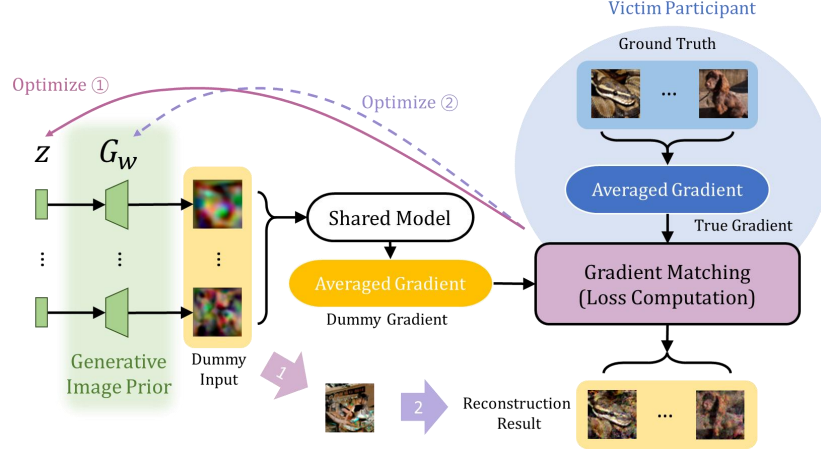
Victim Participant

Ground Truth

...

Averaged Gradient

True Gradient

Optimize ①

Optimize ②

$z$

$G_w$

Shared Model

Averaged Gradient

Dummy Gradient

Gradient Matching (Loss Computation)

Generative Image Prior

Dummy Input

1

2

Reconstruction Result

...